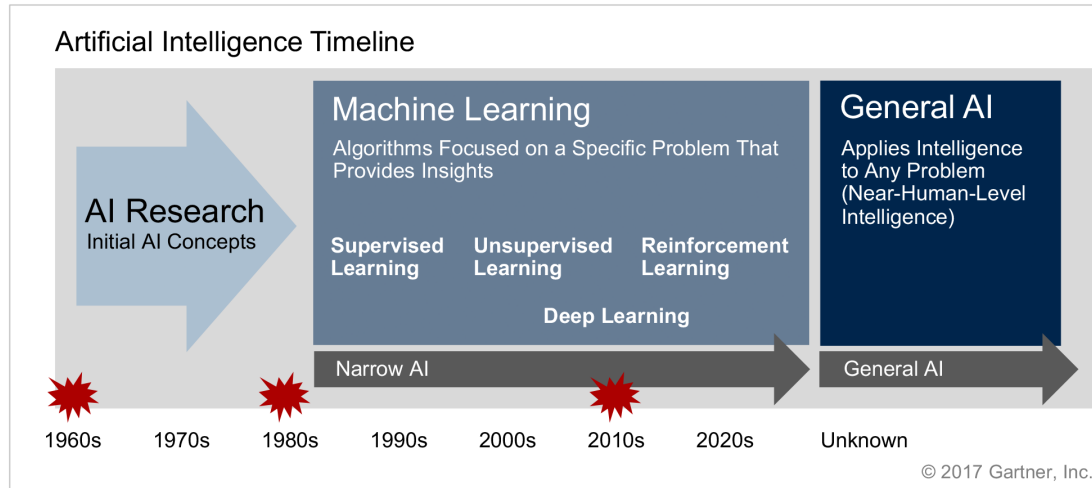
Artificial Intelligence Timeline

AI Research
Initial AI Concepts

Machine Learning
Algorithms Focused on a Specific Problem That Provides Insights

Supervised Learning

Unsupervised Learning

Reinforcement Learning

Deep Learning

General AI
Applies Intelligence to Any Problem (Near-Human-Level Intelligence)

Narrow AI

General AI

1960s 1970s 1980s 1990s 2000s 2010s 2020s Unknown

© 2017 Gartner, Inc.